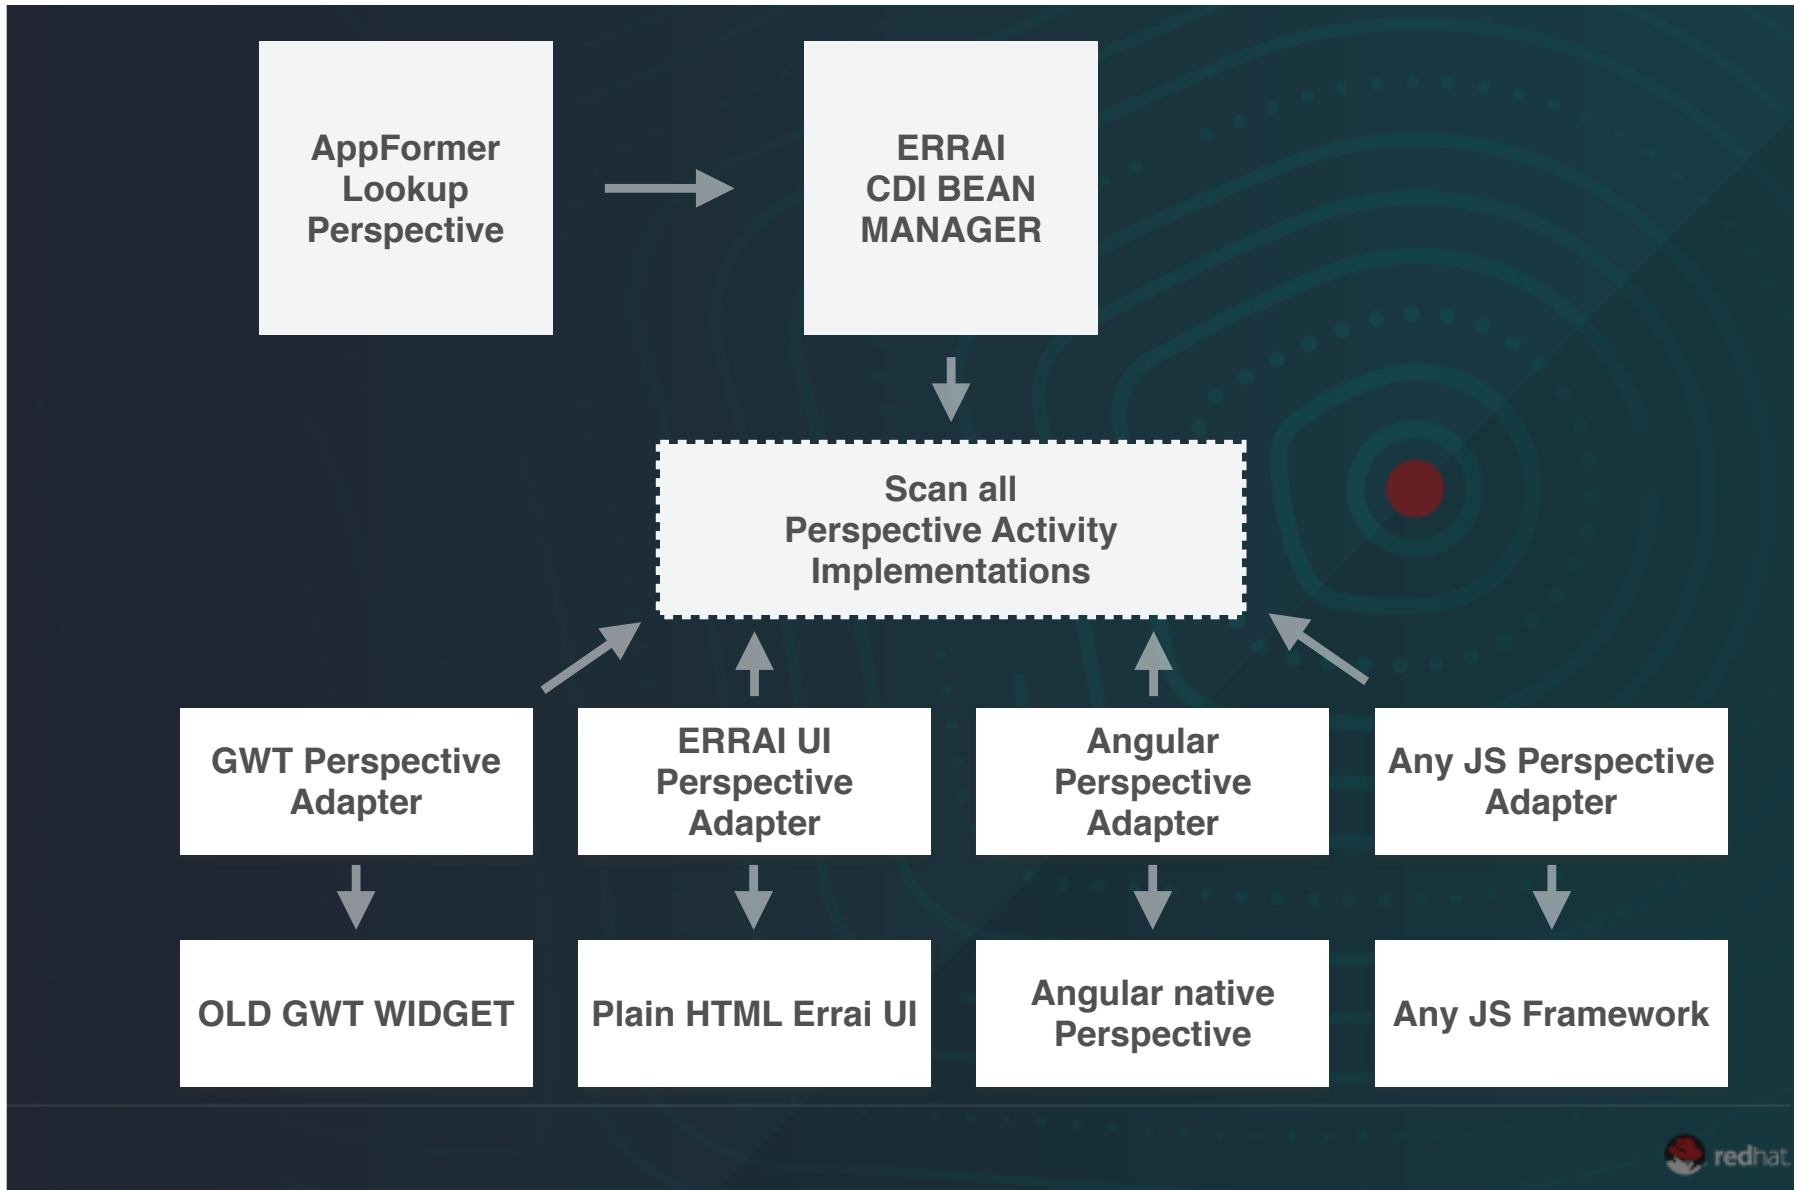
AppFormer Lookup Perspective

ERRAI CDI BEAN MANAGER

Scan all Perspective Activity Implementations

GWT Perspective Adapter

ERRAI UI Perspective Adapter

Angular Perspective Adapter

Any JS Perspective Adapter

OLD GWT WIDGET

Plain HTML Errai UI

Angular native Perspective

Any JS Framework

redhat